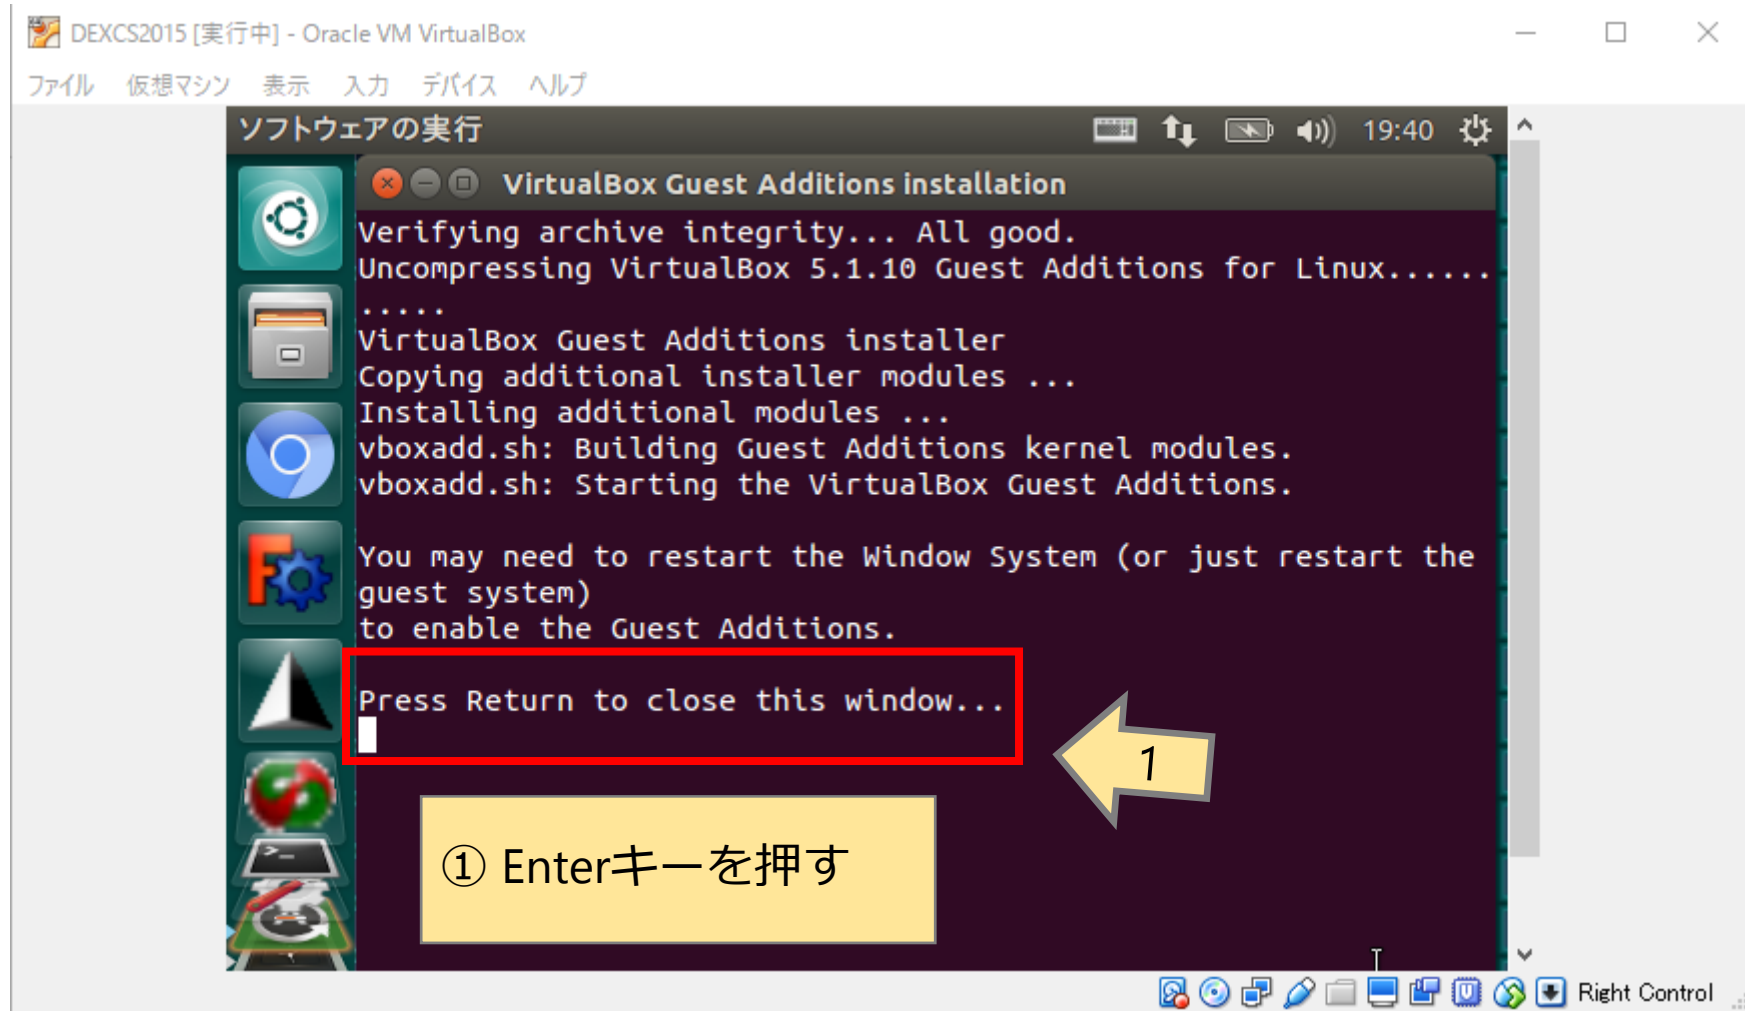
DEXCS2015 [実行中] - Oracle VM VirtualBox

ファイル 仮想マシン 表示 入力 デバイス ヘルプ

ソフトウェアの実行

19:40

VirtualBox Guest Additions installation

Verifying archive integrity... All good.
Uncompressing VirtualBox 5.1.10 Guest Additions for Linux...........
VirtualBox Guest Additions installer
Copying additional installer modules ...
Installing additional modules ...
vboxadd.sh: Building Guest Additions kernel modules.
vboxadd.sh: Starting the VirtualBox Guest Additions.

You may need to restart the Window System (or just restart the guest system)
to enable the Guest Additions.

Press Return to close this window...

1

① Enterキーを押す

Right Control